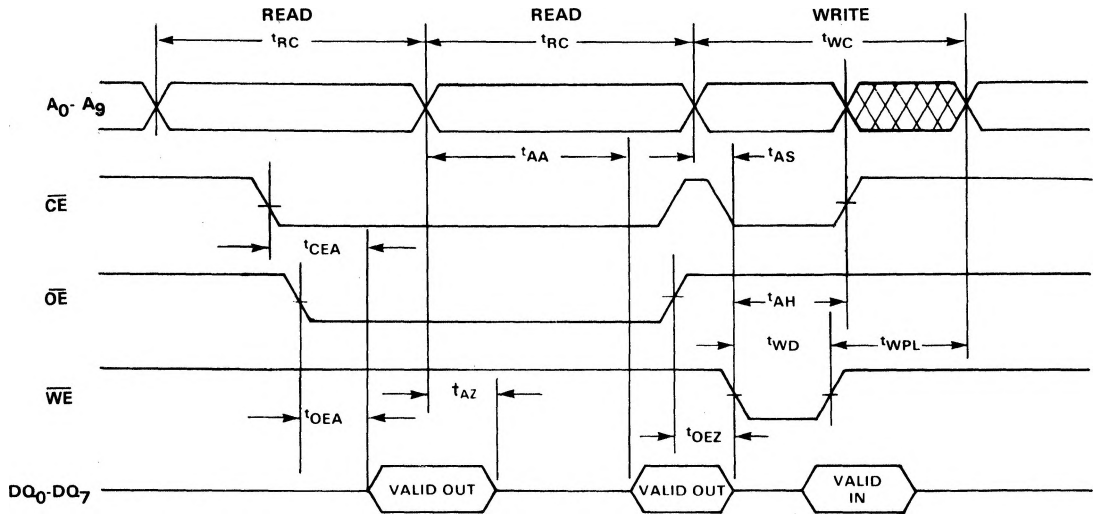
READ
$t_{RC}$
READ
$t_{RC}$
WRITE
$t_{WC}$

$A_0$- $A_9$
$t_{AA}$
$t_{AS}$
$\overline{CE}$
$t_{CEA}$
$\overline{OE}$
$t_{AH}$
$t_{WD}$
$t_{WPL}$
$\overline{WE}$
$t_{OEA}$
$t_{AZ}$
$t_{OEZ}$
$DQ_0$-$DQ_7$
VALID OUT
VALID OUT
VALID IN